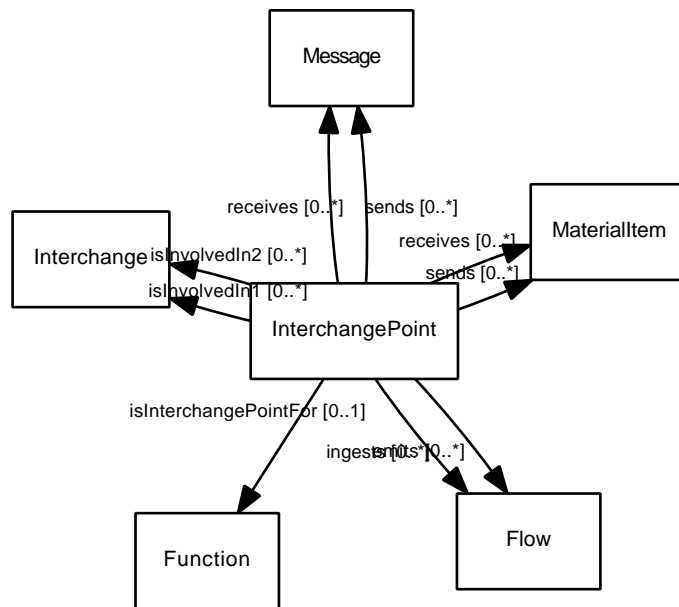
Message

receives [0..*]

sends [0..*]

Interchange

isInvolvedIn2 [0..*]

isInvolvedIn1 [0..*]

receives [0..*]

MaterialItem

sends [0..*]

InterchangePoint

isInterchangePointFor [0..1]

ingests [0..*]

emits [0..*]

Function

Flow